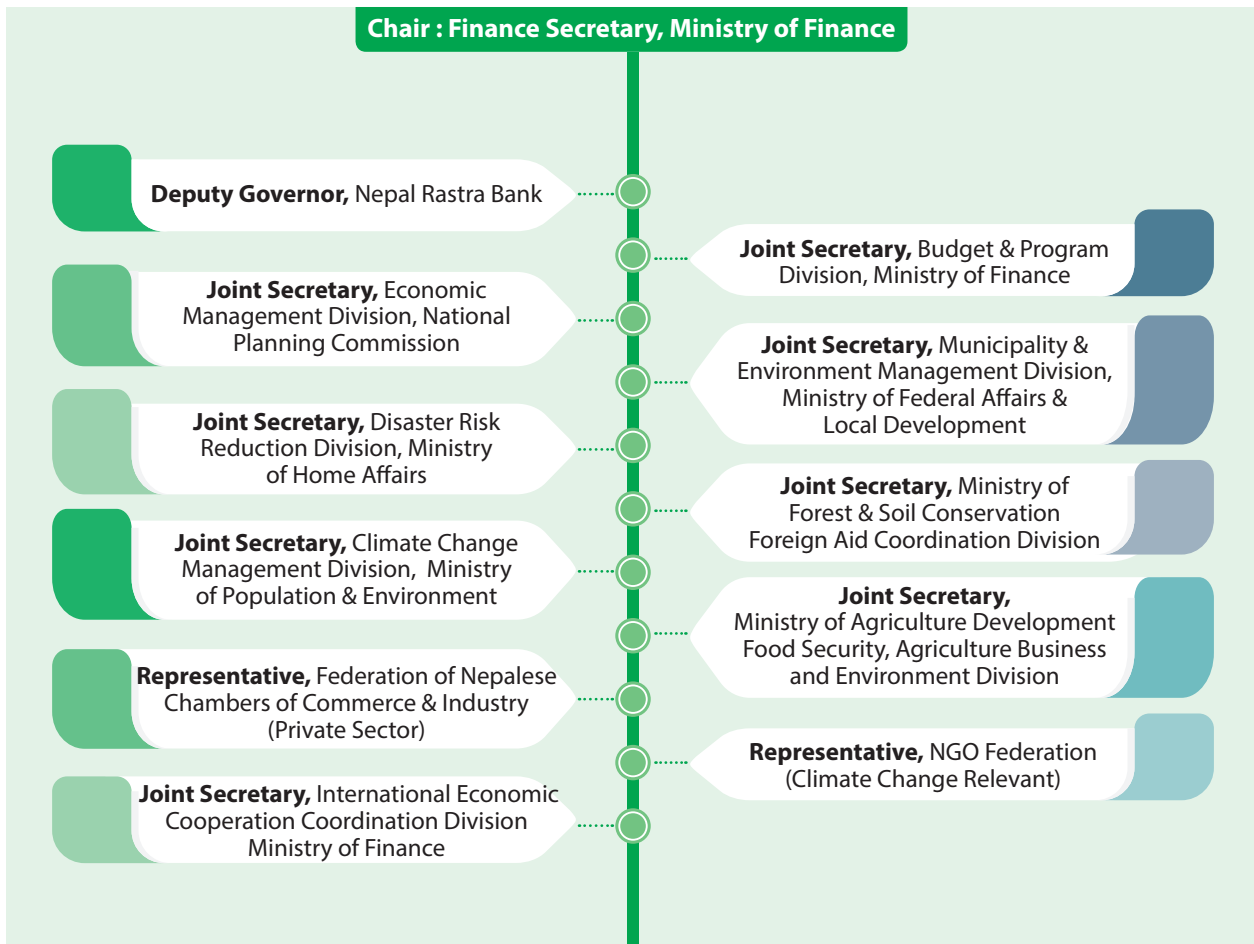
Chair : Finance Secretary, Ministry of Finance

Deputy Governor, Nepal Rastra Bank

Joint Secretary, Budget & Program Division, Ministry of Finance

Joint Secretary, Economic Management Division, National Planning Commission

Joint Secretary, Municipality & Environment Management Division, Ministry of Federal Affairs & Local Development

Joint Secretary, Disaster Risk Reduction Division, Ministry of Home Affairs

Joint Secretary, Ministry of Forest & Soil Conservation Foreign Aid Coordination Division

Joint Secretary, Climate Change Management Division, Ministry of Population & Environment

Joint Secretary, Ministry of Agriculture Development Food Security, Agriculture Business and Environment Division

Representative, Federation of Nepalese Chambers of Commerce & Industry (Private Sector)

Representative, NGO Federation (Climate Change Relevant)

Joint Secretary, International Economic Cooperation Coordination Division Ministry of Finance